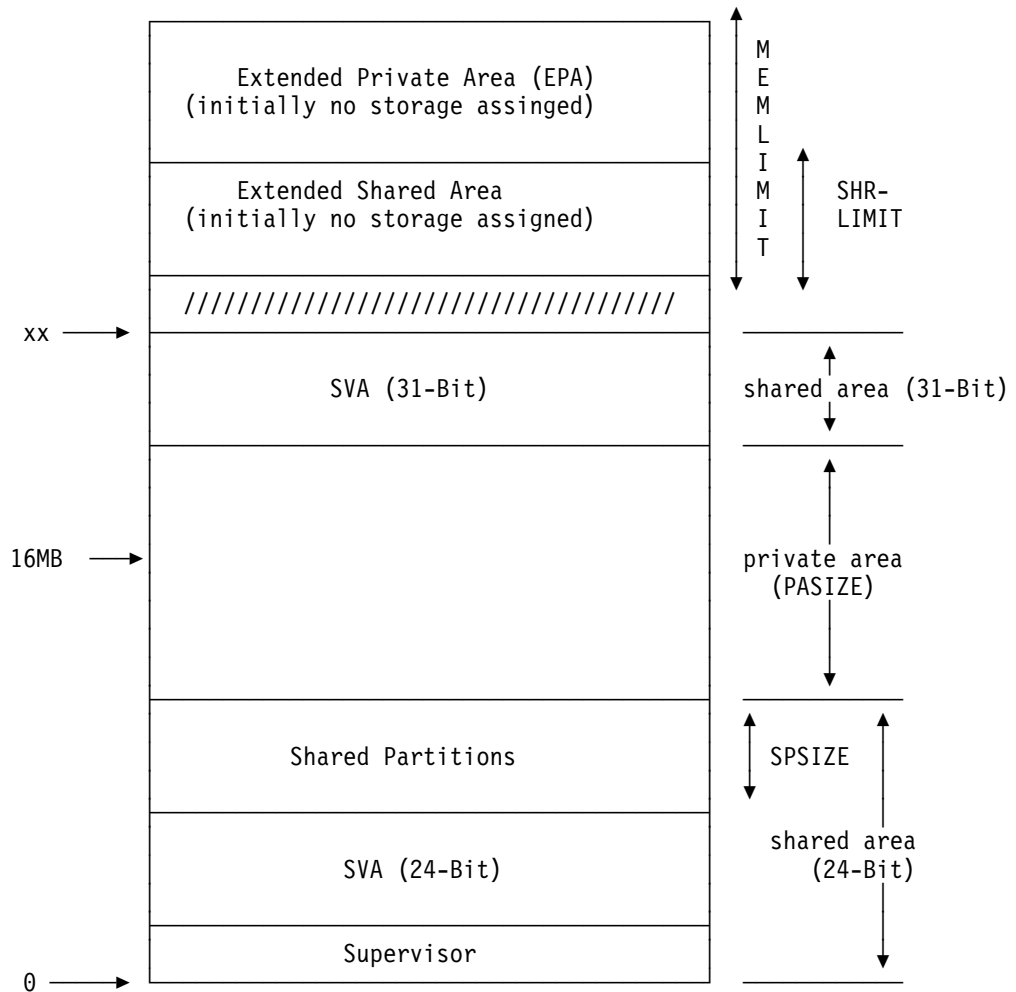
Extended Private Area (EPA)
(initially no storage assigned)

Extended Shared Area
(initially no storage assigned)

MEMLIMIT

SHR-LIMIT

////////////////////////////////////

xx

SVA (31-Bit)

shared area (31-Bit)

16MB

private area
(PASIZE)

Shared Partitions

SPSIZE

SVA (24-Bit)

shared area
(24-Bit)

Supervisor

0